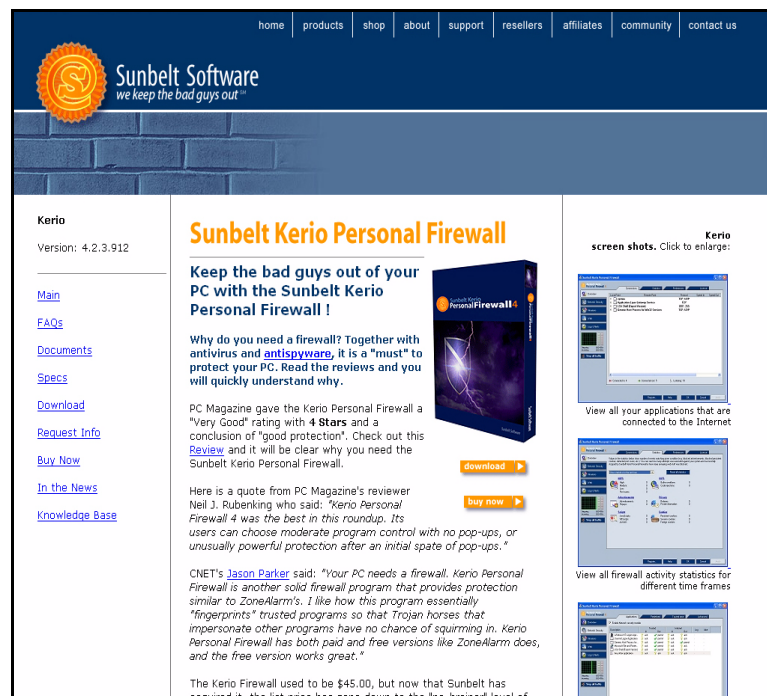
home | products | shop | about | support | resellers | affiliates | community | contact us

Sunbelt Software
we keep the bad guys out℠

Kerio

Version: 4.2.3.912

Main

FAQs

Documents

Specs

Download

Request Info

Buy Now

In the News

Knowledge Base

Sunbelt Kerio Personal Firewall

Keep the bad guys out of your PC with the Sunbelt Kerio Personal Firewall !

Sunbelt Kerio Personal Firewall 4

Why do you need a firewall? Together with antivirus and antispyware, it is a "must" to protect your PC. Read the reviews and you will quickly understand why.

PC Magazine gave the Kerio Personal Firewall a "Very Good" rating with 4 Stars and a conclusion of "good protection". Check out this Review and it will be clear why you need the Sunbelt Kerio Personal Firewall.

download

buy now

Here is a quote from PC Magazine's reviewer Neil J. Rubenking who said: "Kerio Personal Firewall 4 was the best in this roundup. Its users can choose moderate program control with no pop-ups, or unusually powerful protection after an initial spate of pop-ups."

CNET's Jason Parker said: "Your PC needs a firewall. Kerio Personal Firewall is another solid firewall program that provides protection similar to ZoneAlarm's. I like how this program essentially "fingerprints" trusted programs so that Trojan horses that impersonate other programs have no chance of squirming in. Kerio Personal Firewall has both paid and free versions like ZoneAlarm does, and the free version works great."

The Kerio Firewall used to be $45.00, but now that Sunbelt has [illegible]

Kerio screen shots. Click to enlarge:

View all your applications that are connected to the Internet

View all firewall activity statistics for different time frames